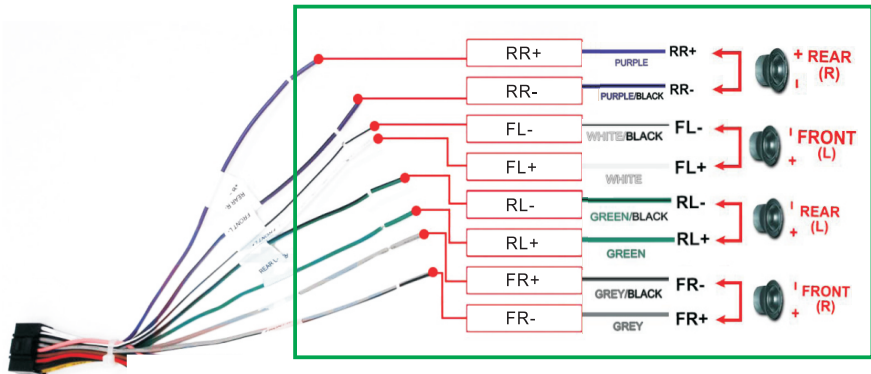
RR+
PURPLE
RR+
+ REAR (R)
-
RR-
PURPLE/BLACK
RR-
FL-
WHITE/BLACK
FL-
FRONT (L)
+
FL+
WHITE
FL+
RL-
GREEN/BLACK
RL-
REAR (L)
+
RL+
GREEN
RL+
FR+
GREY/BLACK
FR-
FRONT (R)
+
FR-
GREY
FR+
REAR R
FRONT L
REAR L